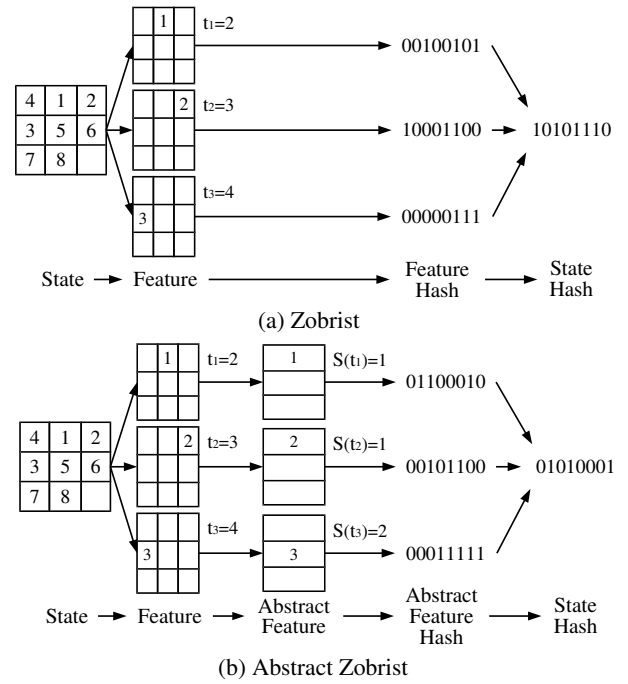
| 4 | 1 | 2 |
|---|---|---|
| 3 | 5 | 6 |
| 7 | 8 |   |

1 $t_1=2$ 00100101

2 $t_2=3$ 10001100 10101110

3 $t_3=4$ 00000111

State Feature Feature Hash State Hash

(a) Zobrist

| 4 | 1 | 2 |
|---|---|---|
| 3 | 5 | 6 |
| 7 | 8 |   |

1 $t_1=2$ 1 $S(t_1)=1$ 01100010

2 $t_2=3$ 2 $S(t_2)=1$ 00101100 01010001

3 $t_3=4$ 3 $S(t_3)=2$ 00011111

State Feature Abstract Feature Abstract Feature Hash State Hash

(b) Abstract Zobrist